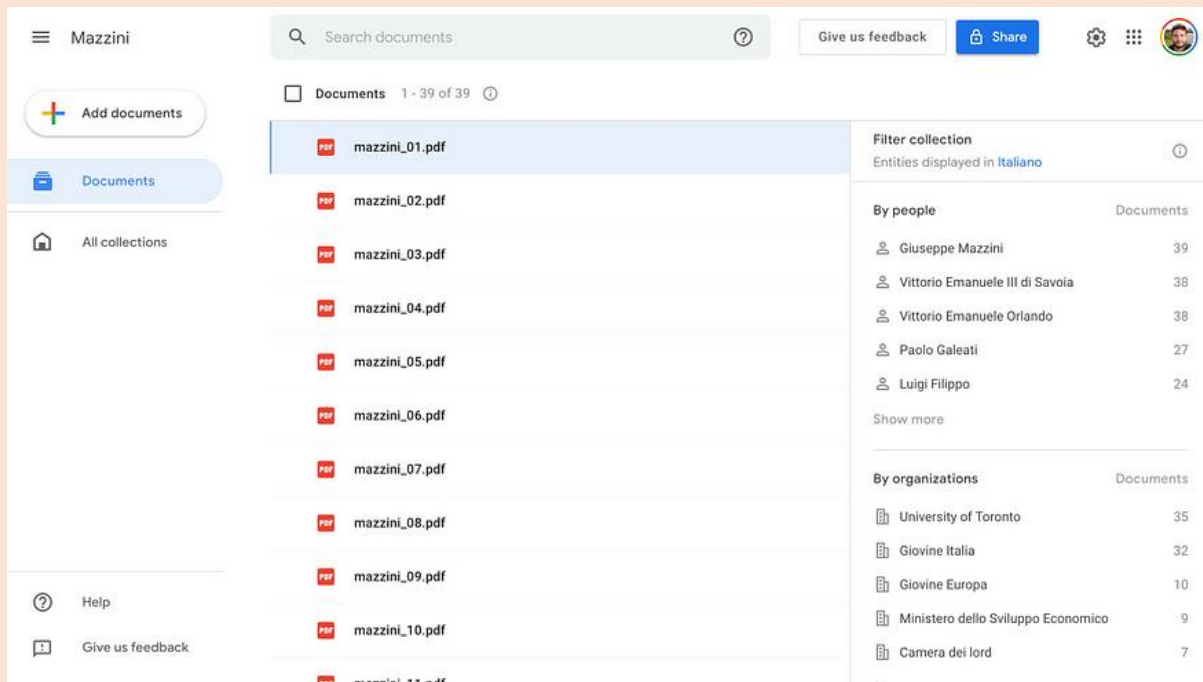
Mazzini

Search documents

Give us feedback

Share

Add documents

Documents

All collections

Help

Give us feedback

Documents 1 - 39 of 39

mazzini_01.pdf
mazzini_02.pdf
mazzini_03.pdf
mazzini_04.pdf
mazzini_05.pdf
mazzini_06.pdf
mazzini_07.pdf
mazzini_08.pdf
mazzini_09.pdf
mazzini_10.pdf
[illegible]

Filter collection
Entities displayed in Italiano

By people Documents
Giuseppe Mazzini 39
Vittorio Emanuele III di Savoia 38
Vittorio Emanuele Orlando 38
Paolo Galeati 27
Luigi Filippo 24
Show more

By organizations Documents
University of Toronto 35
Giovine Italia 32
Giovine Europa 10
Ministero dello Sviluppo Economico 9
Camera dei lord 7